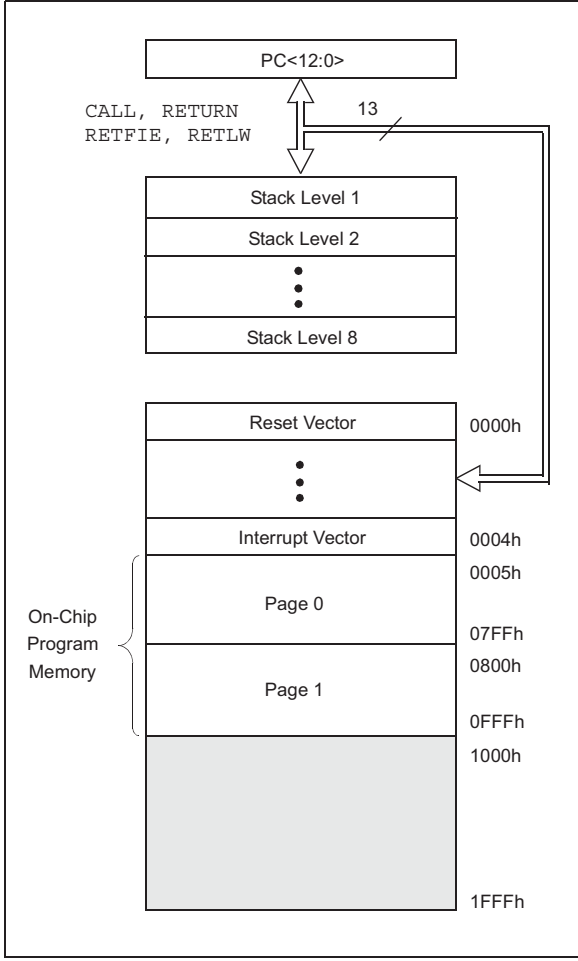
PC<12:0>

CALL, RETURN
RETFIE, RETLW

13

Stack Level 1

Stack Level 2

Stack Level 8

Reset Vector

0000h

Interrupt Vector

0004h

0005h

Page 0

07FFh

On-Chip
Program
Memory

0800h

Page 1

0FFFh

1000h

1FFFh